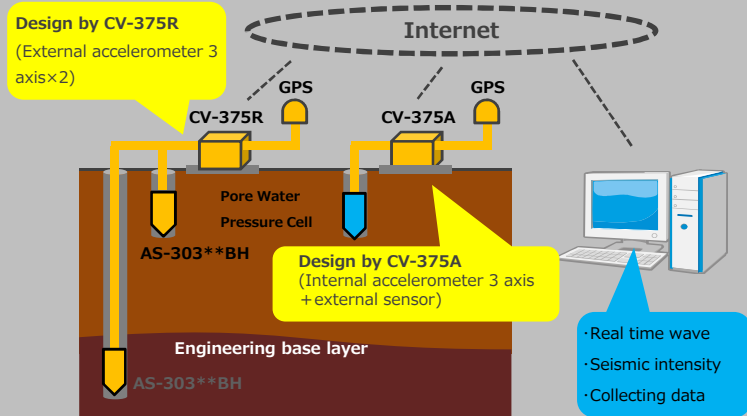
Design by CV-375R
(External accelerometer 3 axis×2)

Internet

GPS

CV-375R

CV-375A

GPS

Pore Water Pressure Cell

AS-303**BH

Design by CV-375A
(Internal accelerometer 3 axis +external sensor)

Engineering base layer

AS-303**BH

·Real time wave
·Seismic intensity
·Collecting data